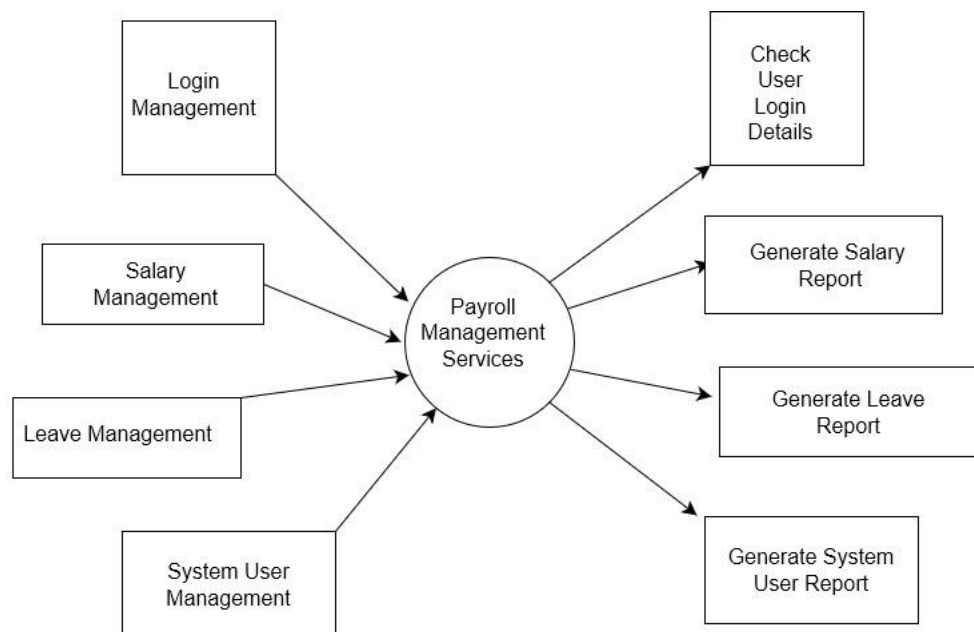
Login Management

Salary Management

Leave Management

System User Management

Payroll Management Services

Check User Login Details

Generate Salary Report

Generate Leave Report

Generate System User Report